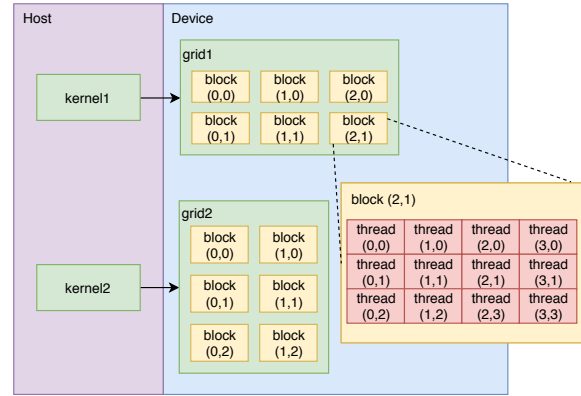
Host

kernel1

kernel2

Device

grid1

block (0,0) | block (1,0) | block (2,0)
block (0,1) | block (1,1) | block (2,1)

grid2

block (0,0) | block (1,0)
block (0,1) | block (1,1)
block (0,2) | block (1,2)

block (2,1)

| thread (0,0) | thread (1,0) | thread (2,0) | thread (3,0) |
|---|---|---|---|
| thread (0,1) | thread (1,1) | thread (2,1) | thread (3,1) |
| thread (0,2) | thread (1,2) | thread (2,3) | thread (3,3) |